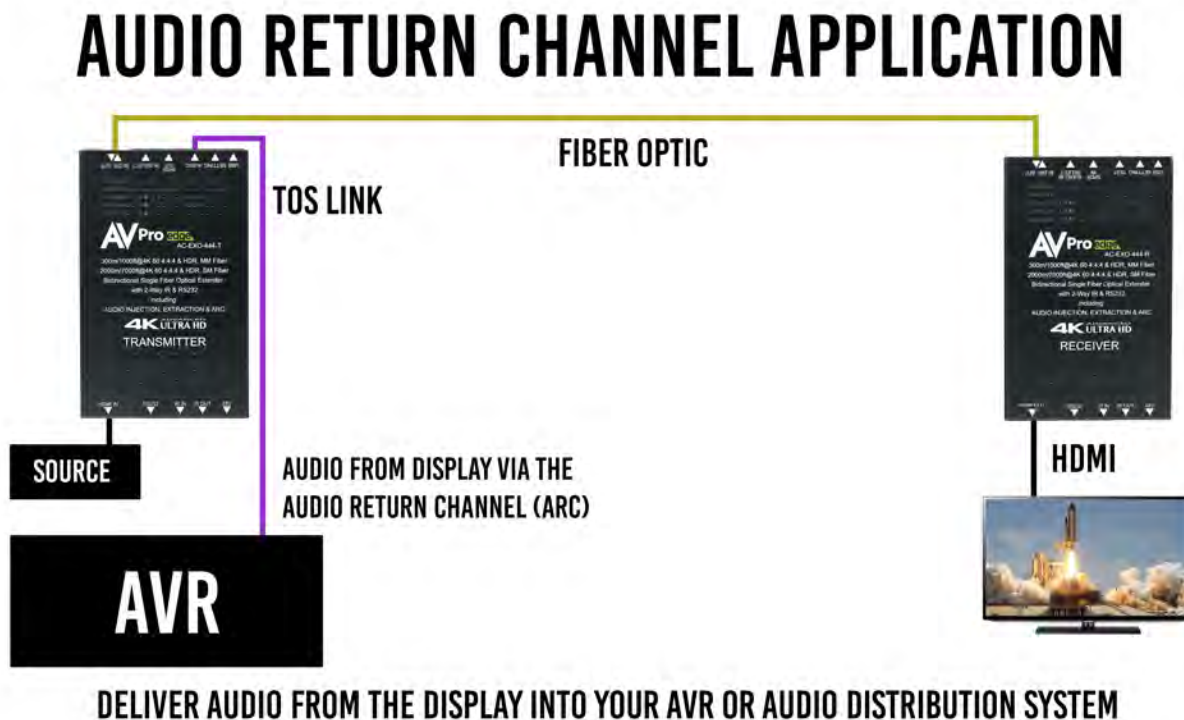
AUDIO RETURN CHANNEL APPLICATION

FIBER OPTIC

TOS LINK

AVPro edge
AC-EXO-444-T
300m/1000ft@4K 60 4:4:4 & HDR, MM Fiber
2000m/7000ft@4K 60 4:4:4 & HDR, SM Fiber
Bidirectional Single Fiber Optical Extender
with 2-Way IR & RS232
including
AUDIO INJECTION, EXTRACTION & ARC
4K ULTRA HD
TRANSMITTER

AVPro edge
AC-EXO-444-R
300m/1000ft@4K 60 4:4:4 & HDR, MM Fiber
2000m/7000ft@4K 60 4:4:4 & HDR, SM Fiber
Bidirectional Single Fiber Optical Extender
with 2-Way IR & RS232
including
AUDIO INJECTION, EXTRACTION & ARC
4K ULTRA HD
RECEIVER

SOURCE

AUDIO FROM DISPLAY VIA THE AUDIO RETURN CHANNEL (ARC)

HDMI

AVR

DELIVER AUDIO FROM THE DISPLAY INTO YOUR AVR OR AUDIO DISTRIBUTION SYSTEM